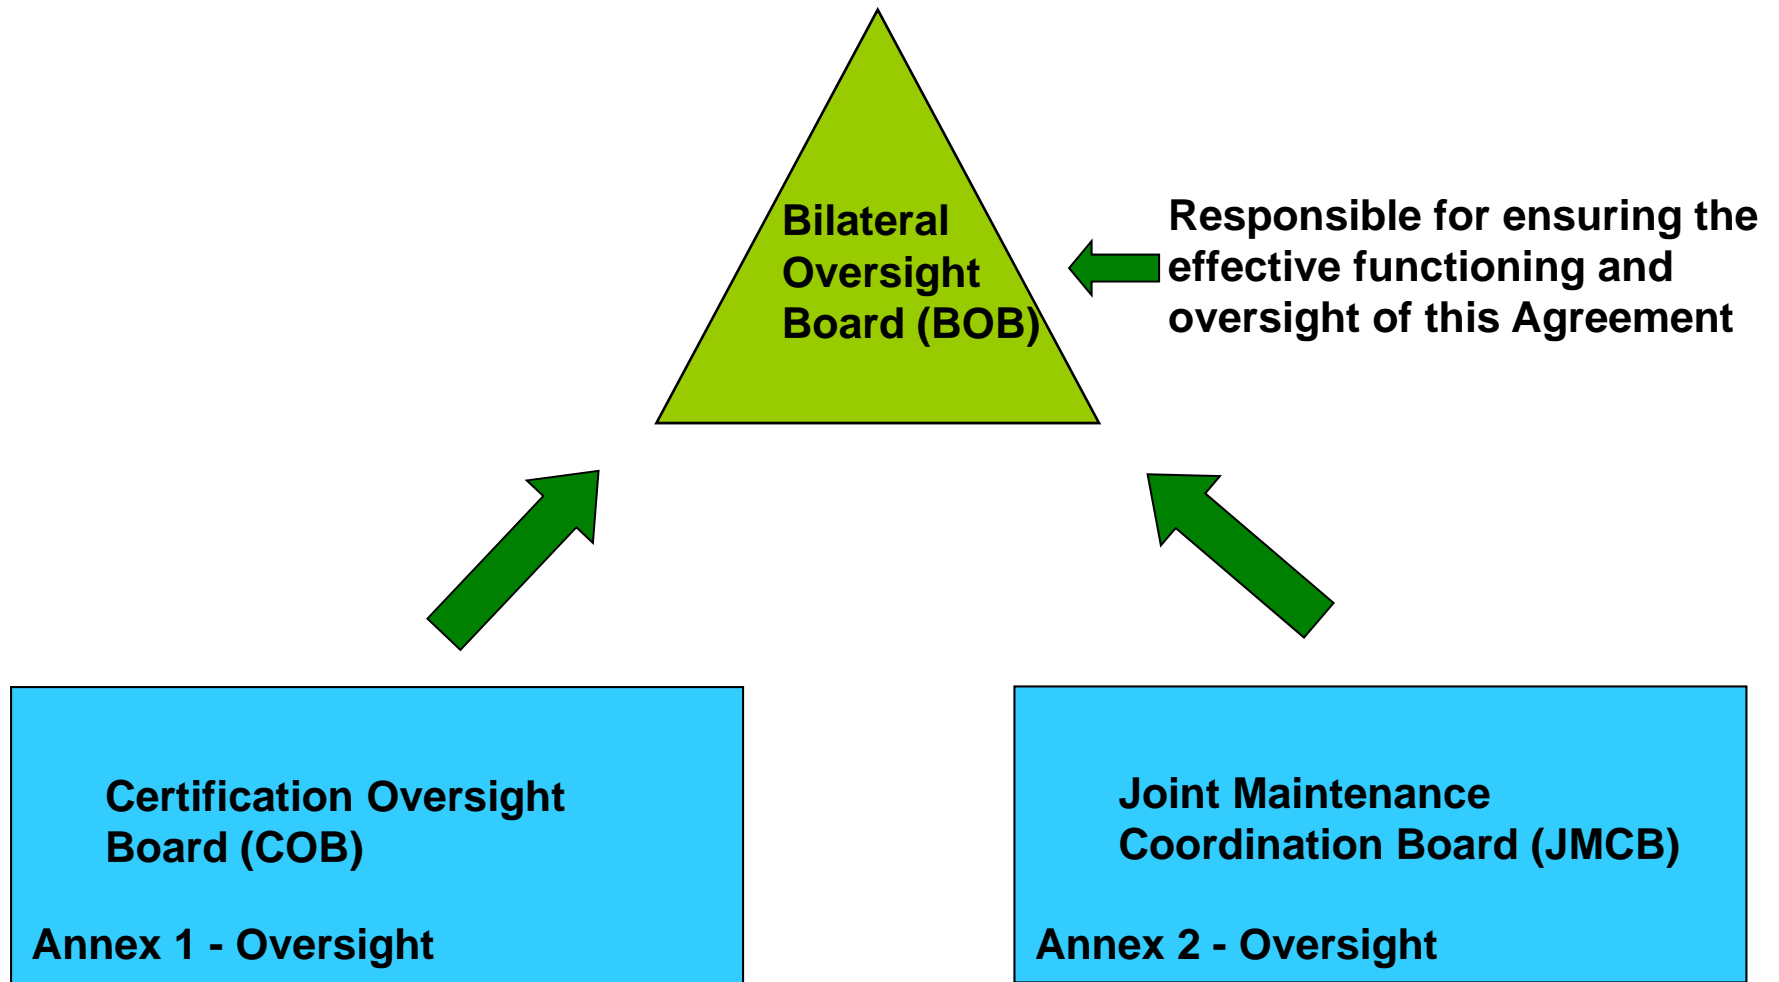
Bilateral Oversight Board (BOB)

Responsible for ensuring the effective functioning and oversight of this Agreement

Certification Oversight Board (COB)

Annex 1 - Oversight

Joint Maintenance Coordination Board (JMCB)

Annex 2 - Oversight